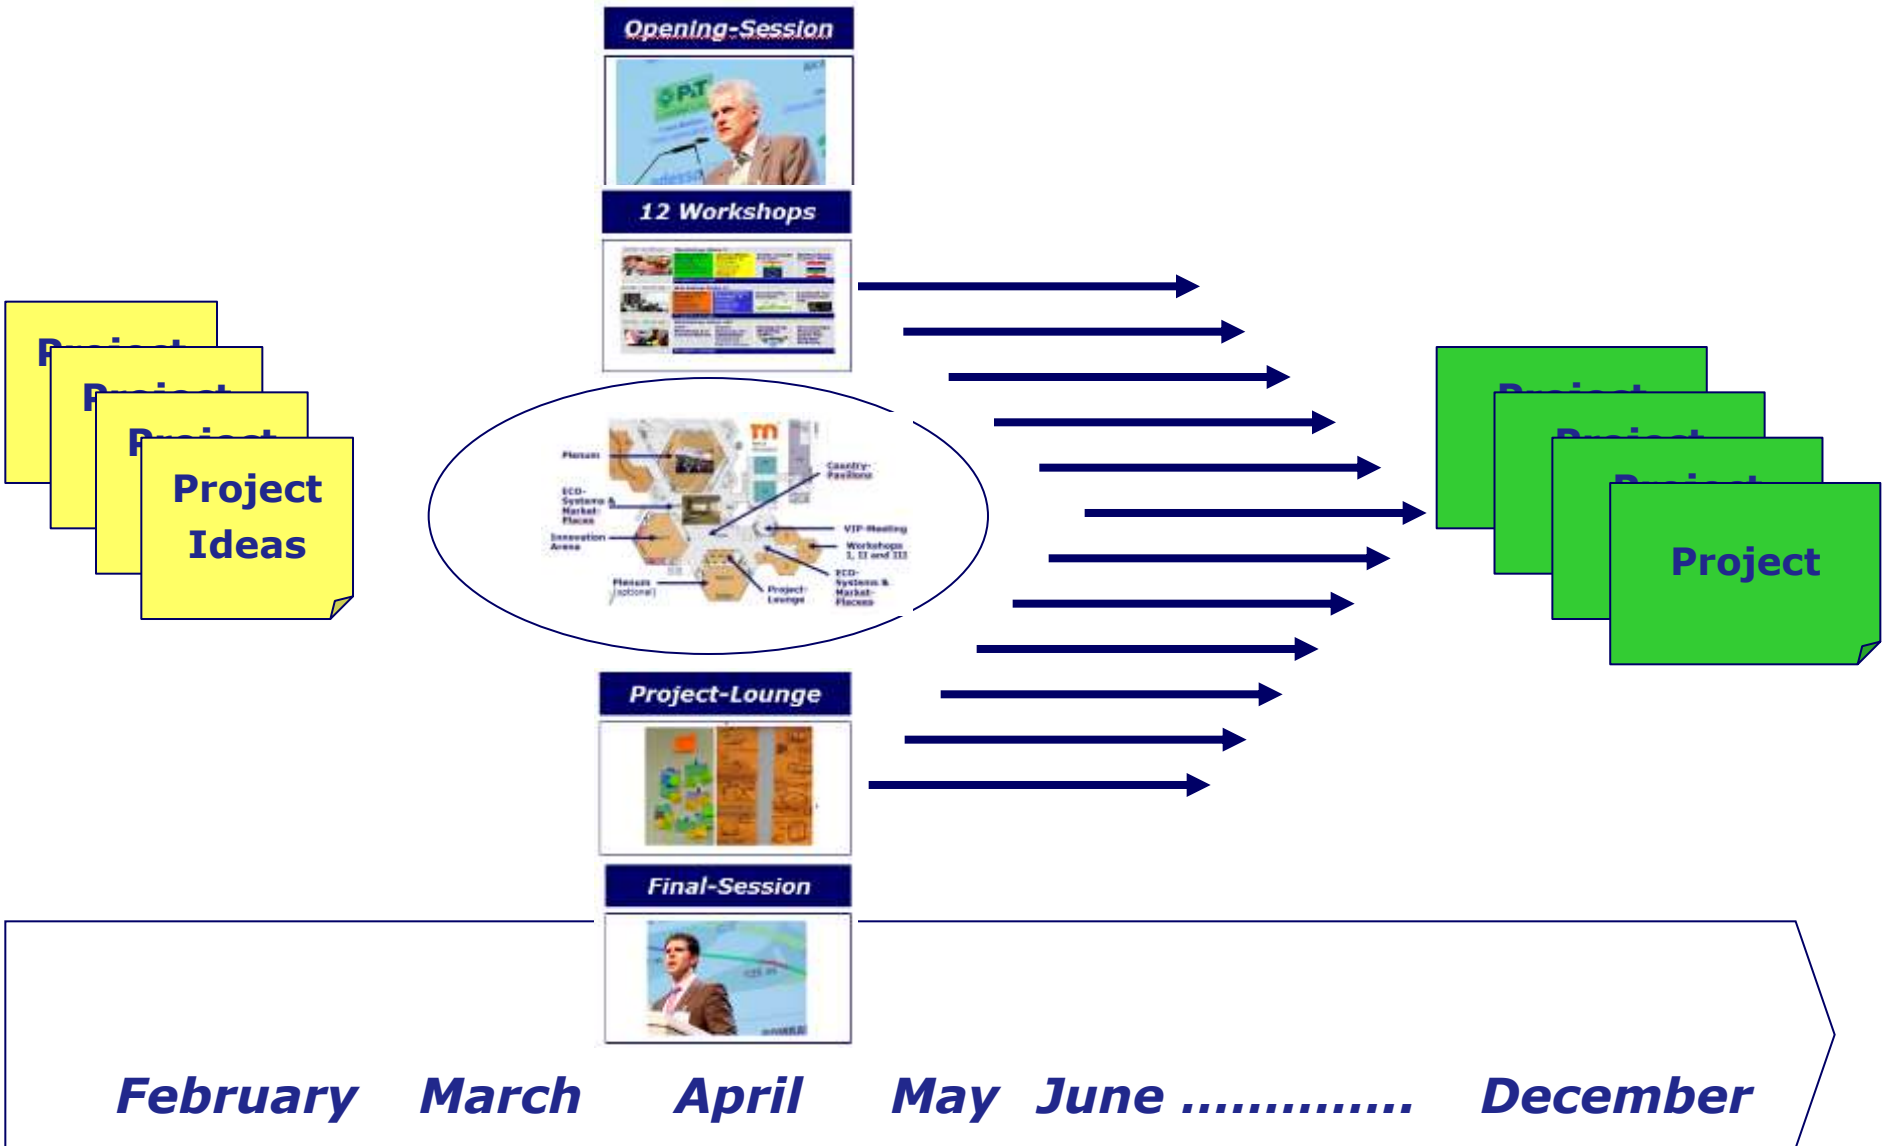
Opening-Session

12 Workshops

Project Ideas

Plenum

ECO-Systems & Market-Places

Innovation Areas

Plenum (optional)

Country-Pavilions

VIP-Meeting

Workshops I, II and III

ECO-Systems & Market-Places

Project-Lounge

Project

Project-Lounge

Final-Session

February March April May June .............. December